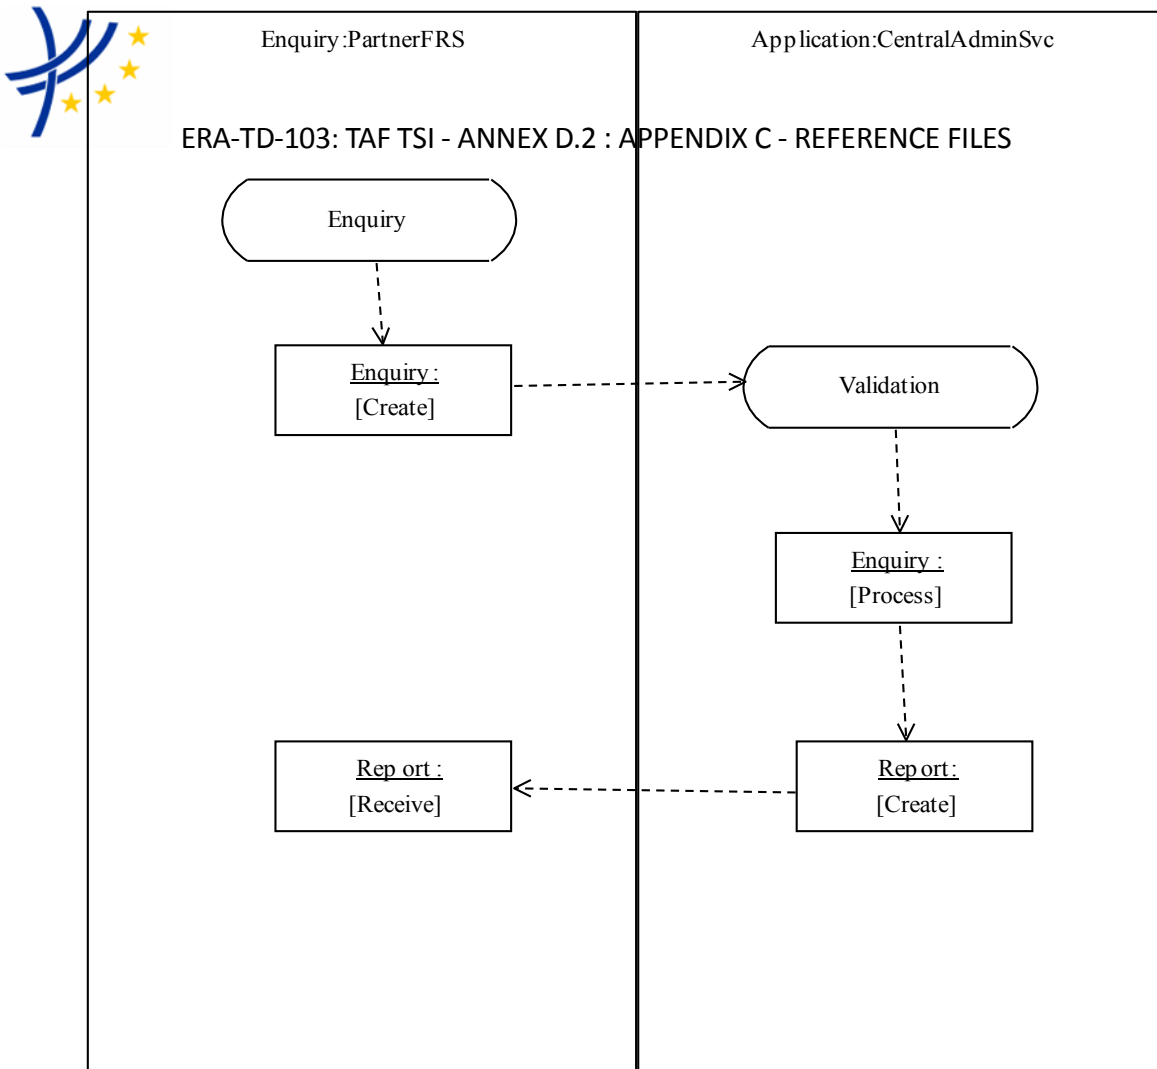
Enquiry:PartnerFRS

Application:CentralAdminSvc

ERA-TD-103: TAF TSI - ANNEX D.2 : APPENDIX C - REFERENCE FILES

Enquiry

Enquiry :
[Create]

Validation

Enquiry :
[Process]

Report :
[Receive]

Report :
[Create]